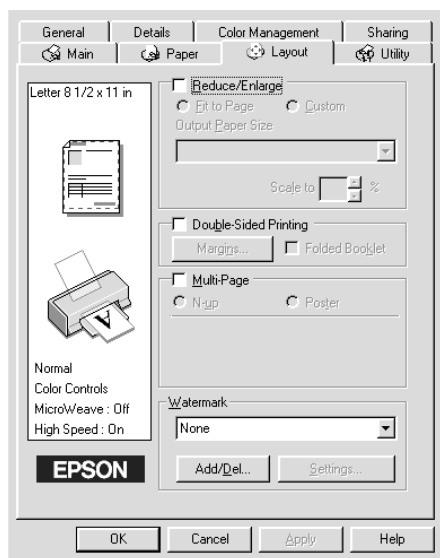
General | Details | Color Management | Sharing
Main | Paper | Layout | Utility

Letter 8 1/2 x 11 in

Reduce/Enlarge
Fit to Page
Custom
Output Paper Size
Scale to %

Double-Sided Printing
Margins...
Folded Booklet

Multi-Page
N-up
Poster

Normal
Color Controls
MicroWeave : Off
High Speed : On

EPSON

Watermark
None
Add/Del...
Settings...

OK
Cancel
Apply
Help